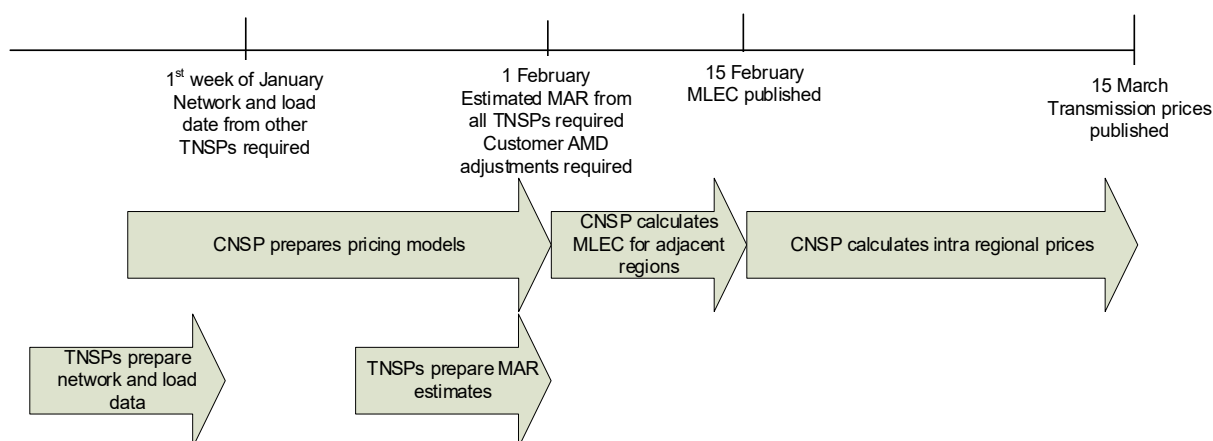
1$^{st}$ week of January
Network and load date from other TNSPs required

1 February
Estimated MAR from all TNSPs required
Customer AMD adjustments required

15 February
MLEC published

15 March
Transmission prices published

CNSP prepares pricing models

CNSP calculates MLEC for adjacent regions

CNSP calculates intra regional prices

TNSPs prepare network and load data

TNSPs prepare MAR estimates